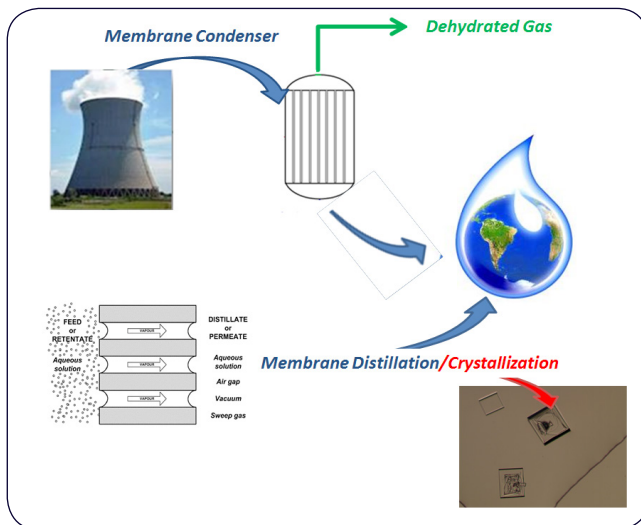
Membrane Condenser

Dehydrated Gas

FEED or RETENTATE

Aqueous solution

VAPOUR

VAPOUR

VAPOUR

DISTILLATE or PERMEATE

Aqueous solution

Air gap

Vacuum

Sweep gas

Membrane Distillation/Crystallization